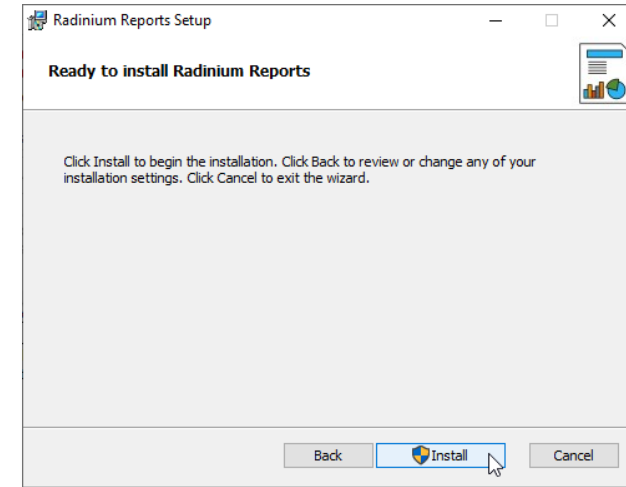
Radinium Reports Setup

Ready to install Radinium Reports

Click Install to begin the installation. Click Back to review or change any of your installation settings. Click Cancel to exit the wizard.

Back
Install
Cancel